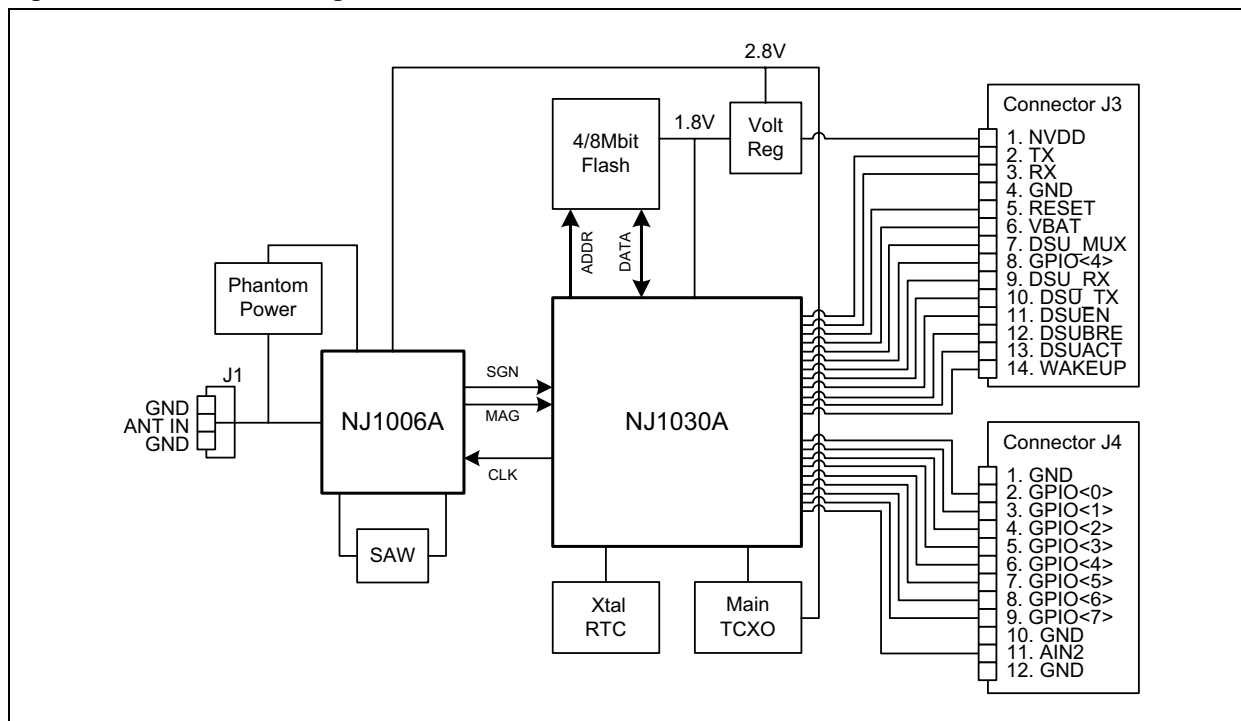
2.8V

4/8Mbit Flash

1.8V

Volt Reg

Connector J3
1. NVDD
2. TX
3. RX
4. GND
5. RESET
6. VBAT
7. DSU_MUX
8. GPIO<4>
9. DSU_RX
10. DSU_TX
11. DSUEN
12. DSUBRE
13. DSUACT
14. WAKEUP

ADDR

DATA

Phantom Power

J1
GND
ANT IN
GND

NJ1006A

SGN
MAG
CLK

NJ1030A

Connector J4
1. GND
2. GPIO<0>
3. GPIO<1>
4. GPIO<2>
5. GPIO<3>
6. GPIO<4>
7. GPIO<5>
8. GPIO<6>
9. GPIO<7>
10. GND
11. AIN2
12. GND

SAW

Xtal RTC

Main TCXO